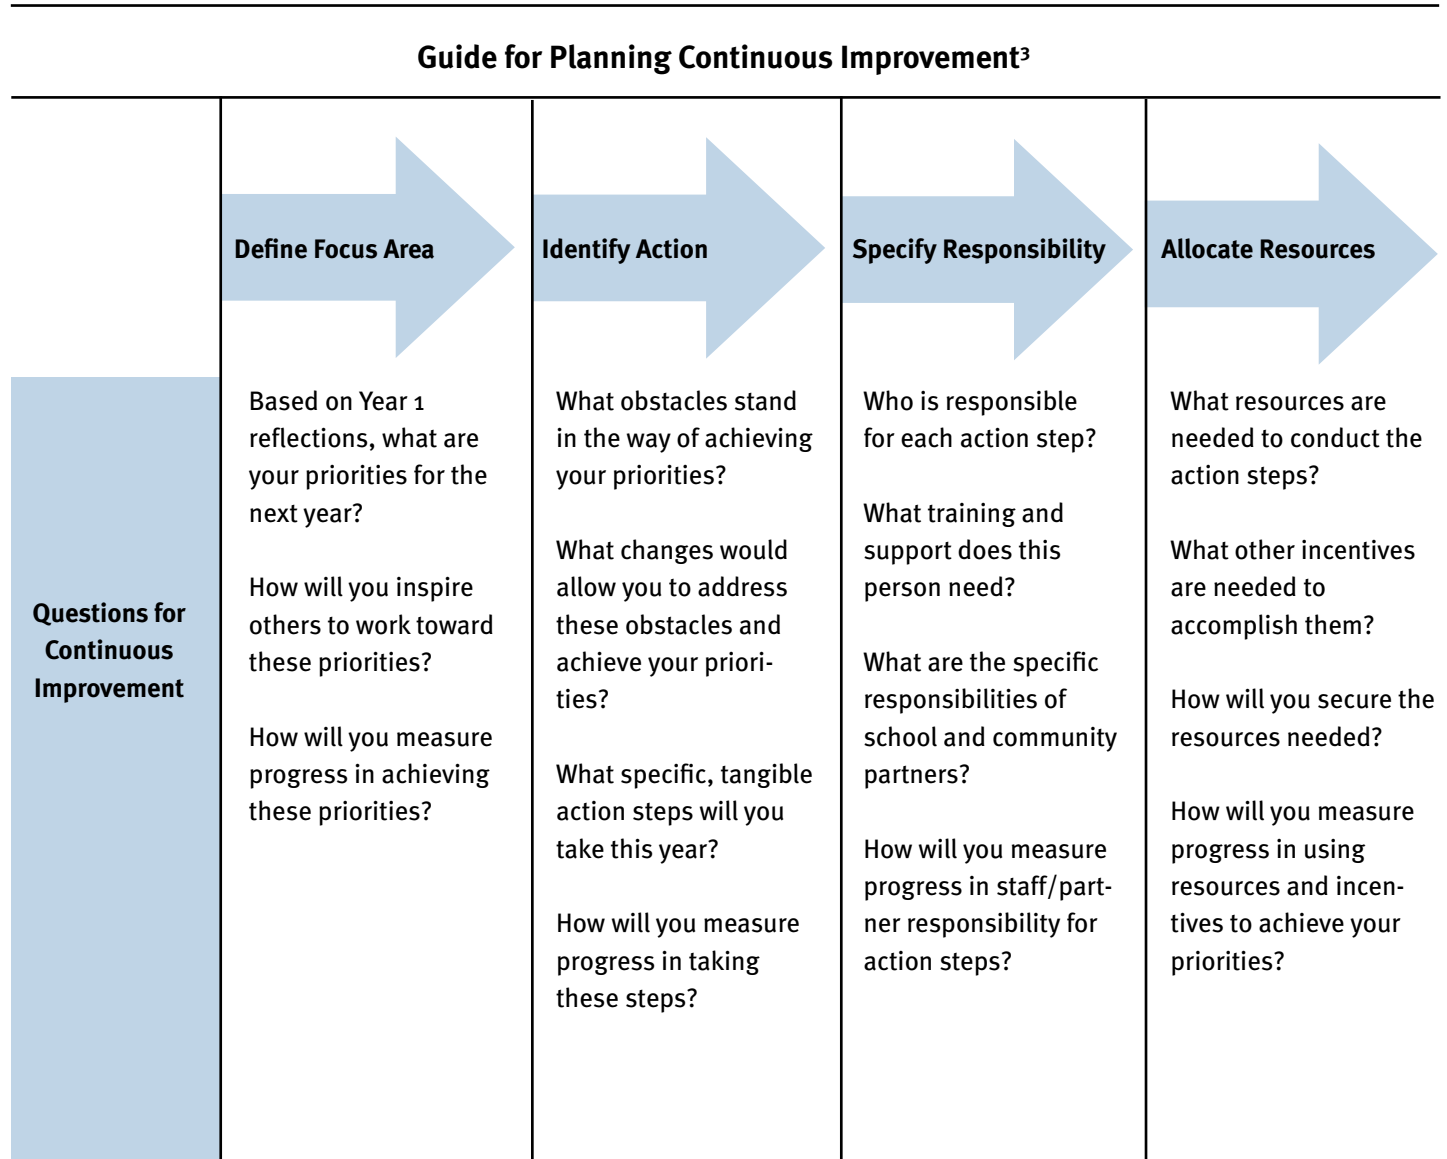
Guide for Planning Continuous Improvement$^3$

| | Define Focus Area | Identify Action | Specify Responsibility | Allocate Resources |
|---|---|---|---|---|
| Questions for Continuous Improvement | Based on Year 1 reflections, what are your priorities for the next year? How will you inspire others to work toward these priorities? How will you measure progress in achieving these priorities? | What obstacles stand in the way of achieving your priorities? What changes would allow you to address these obstacles and achieve your priorities? What specific, tangible action steps will you take this year? How will you measure progress in taking these steps? | Who is responsible for each action step? What training and support does this person need? What are the specific responsibilities of school and community partners? How will you measure progress in staff/partner responsibility for action steps? | What resources are needed to conduct the action steps? What other incentives are needed to accomplish them? How will you secure the resources needed? How will you measure progress in using resources and incentives to achieve your priorities? |